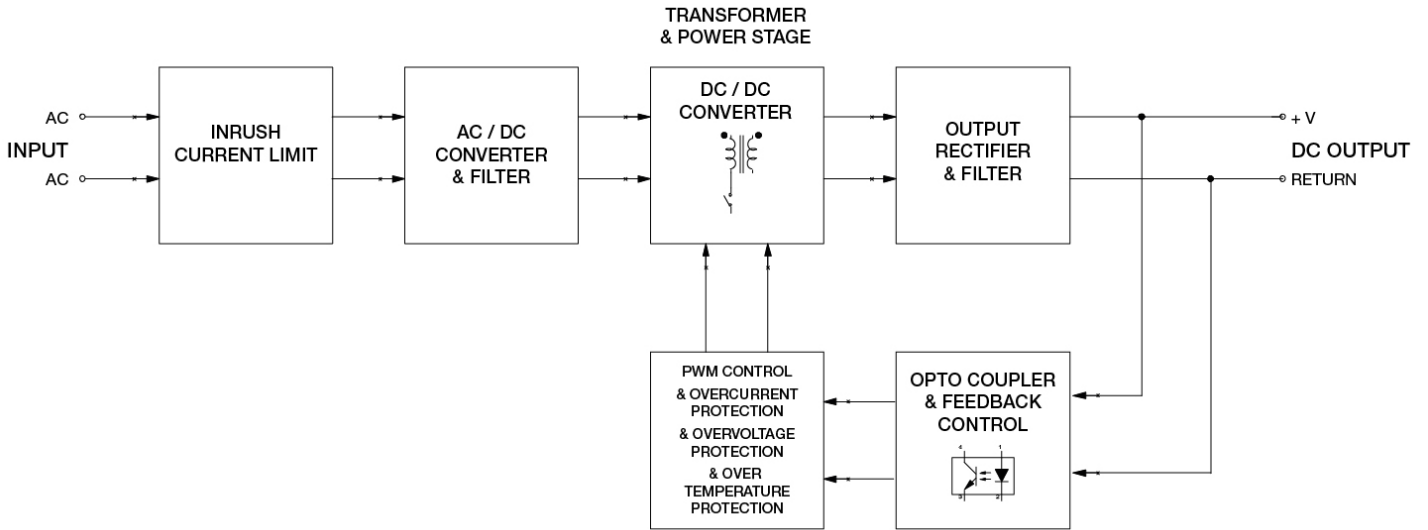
TRANSFORMER
& POWER STAGE

AC
INPUT
AC

INRUSH
CURRENT LIMIT

AC / DC
CONVERTER
& FILTER

DC / DC
CONVERTER

OUTPUT
RECTIFIER
& FILTER

+ V
DC OUTPUT
RETURN

PWM CONTROL
& OVERCURRENT
PROTECTION
& OVERVOLTAGE
PROTECTION
& OVER
TEMPERATURE
PROTECTION

OPTO COUPLER
& FEEDBACK
CONTROL

4
1
3
2